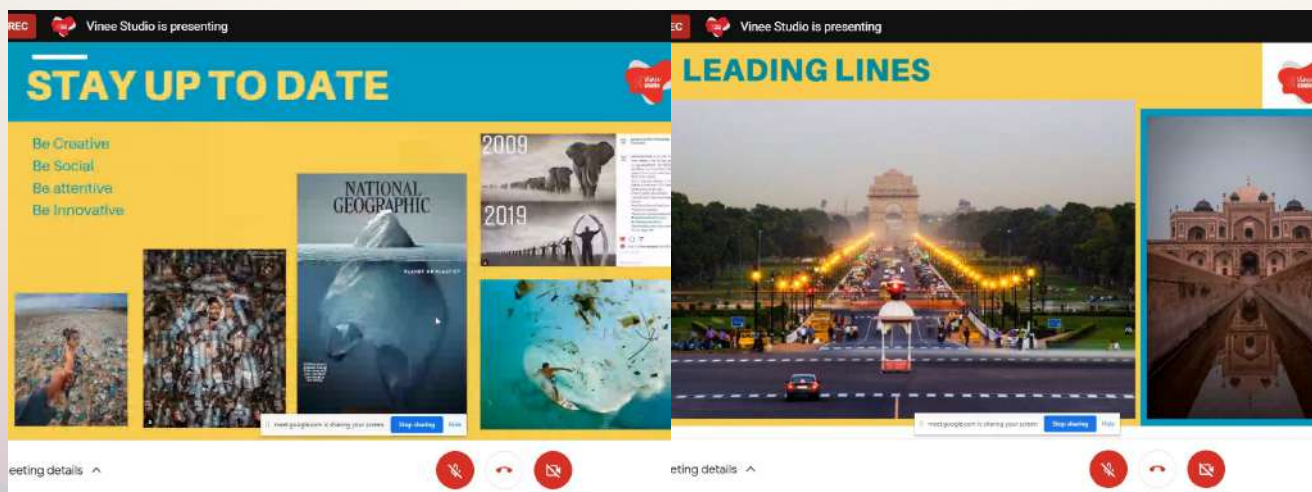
REC Vinee Studio is presenting

STAY UP TO DATE

Be Creative
Be Social
Be attentive
Be Innovative

NATIONAL GEOGRAPHIC

PLANET OR PLASTIC?

2009
2019

meet.google.com is sharing your screen. Stop sharing Hide

eeting details ^

EC Vinee Studio is presenting

LEADING LINES

meet.google.com is sharing your screen. Stop sharing Hide

eting details ^